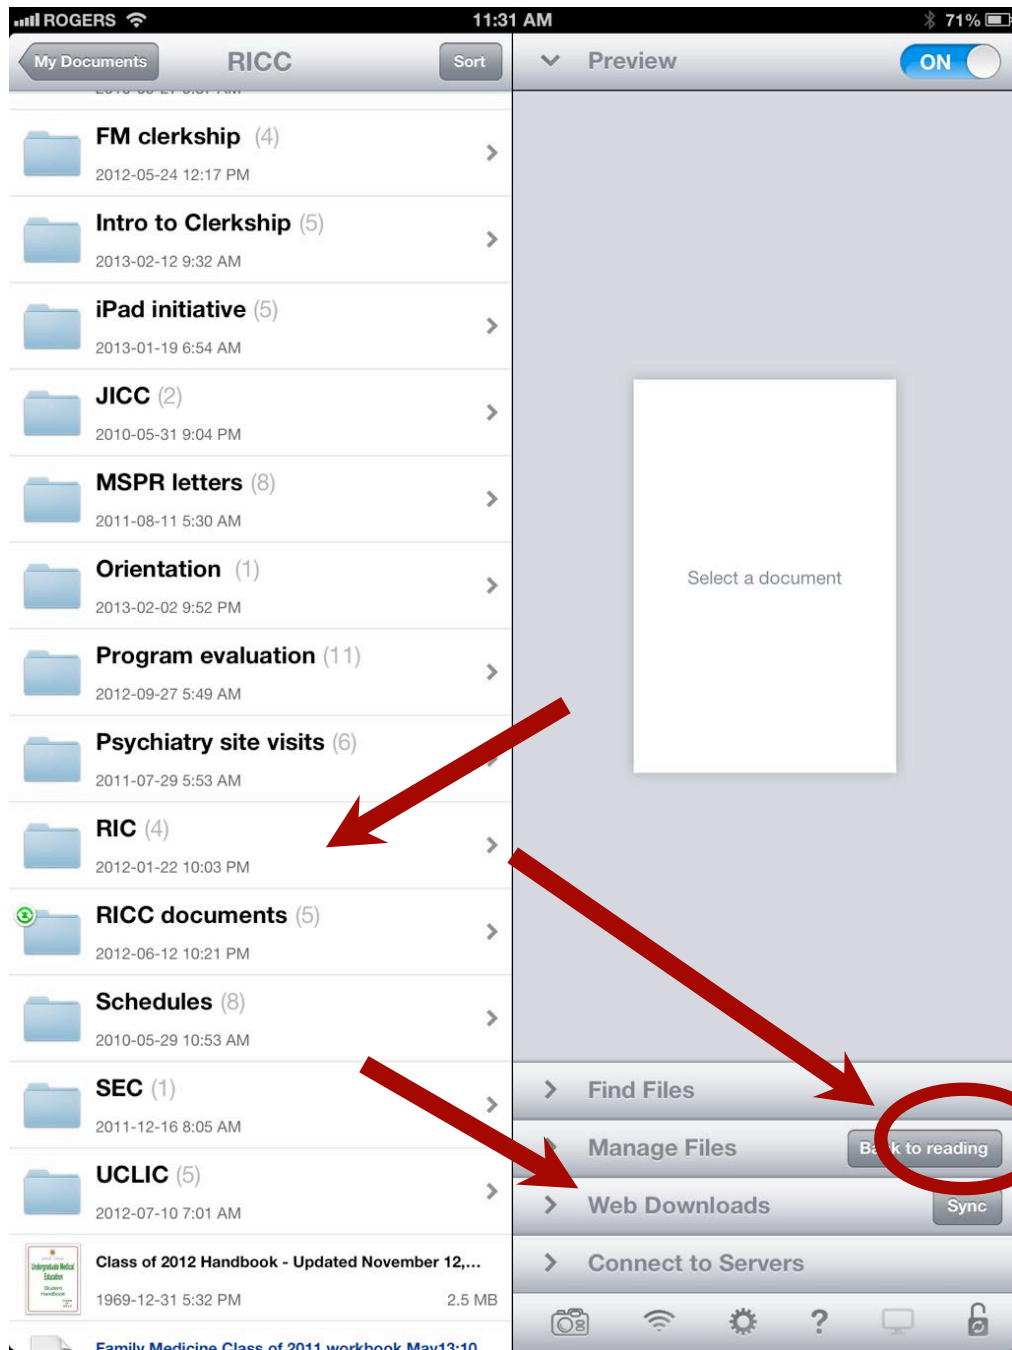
ROGERS 11:31 AM 71%

My Documents RICC Sort

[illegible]

FM clerkship (4)
2012-05-24 12:17 PM

Intro to Clerkship (5)
2013-02-12 9:32 AM

iPad initiative (5)
2013-01-19 6:54 AM

JICC (2)
2010-05-31 9:04 PM

MSPR letters (8)
2011-08-11 5:30 AM

Orientation (1)
2013-02-02 9:52 PM

Program evaluation (11)
2012-09-27 5:49 AM

Psychiatry site visits (6)
2011-07-29 5:53 AM

RIC (4)
2012-01-22 10:03 PM

RICC documents (5)
2012-06-12 10:21 PM

Schedules (8)
2010-05-29 10:53 AM

SEC (1)
2011-12-16 8:05 AM

UCLIC (5)
2012-07-10 7:01 AM

Class of 2012 Handbook - Updated November 12,...
1969-12-31 5:32 PM 2.5 MB

Family Medicine Class of 2011 workbook May13:10

Preview ON

Select a document

Find Files

Manage Files Ba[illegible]k to reading

Web Downloads Sync

Connect to Servers